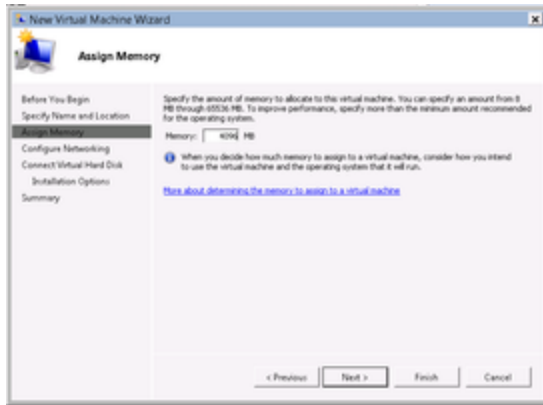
New Virtual Machine Wizard

Assign Memory

Before You Begin
Specify Name and Location
Assign Memory
Configure Networking
Connect Virtual Hard Disk
Installation Options
Summary

Specify the amount of memory to allocate to this virtual machine. You can specify an amount from 8 MB through 65536 MB. To improve performance, specify more than the minimum amount recommended for the operating system.

Memory: 4096 MB

When you decide how much memory to assign to a virtual machine, consider how you intend to use the virtual machine and the operating system that it will run.

More about determining the memory to assign to a virtual machine

< Previous
Next >
Finish
Cancel